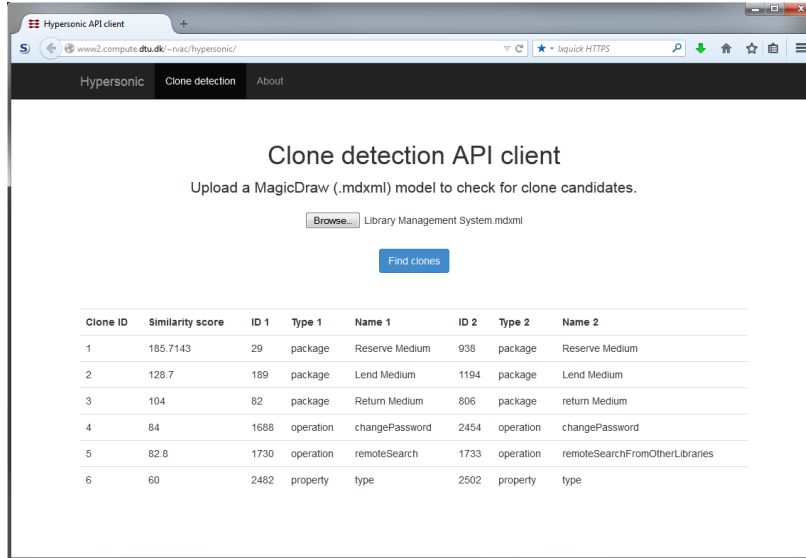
Hypersonic API client

www2.compute.dtu.dk/~rvac/hypersonic/

Ixquick HTTPS

Hypersonic Clone detection About

Clone detection API client

Upload a MagicDraw (.mdxml) model to check for clone candidates.

Browse... Library Management System.mdxml

Find clones

| Clone ID | Similarity score | ID 1 | Type 1 | Name 1 | ID 2 | Type 2 | Name 2 |
|---|---|---|---|---|---|---|---|
| 1 | 185.7143 | 29 | package | Reserve Medium | 938 | package | Reserve Medium |
| 2 | 128.7 | 189 | package | Lend Medium | 1194 | package | Lend Medium |
| 3 | 104 | 82 | package | Return Medium | 806 | package | return Medium |
| 4 | 84 | 1688 | operation | changePassword | 2454 | operation | changePassword |
| 5 | 82.8 | 1730 | operation | remoteSearch | 1733 | operation | remoteSearchFromOtherLibraries |
| 6 | 60 | 2482 | property | type | 2502 | property | type |